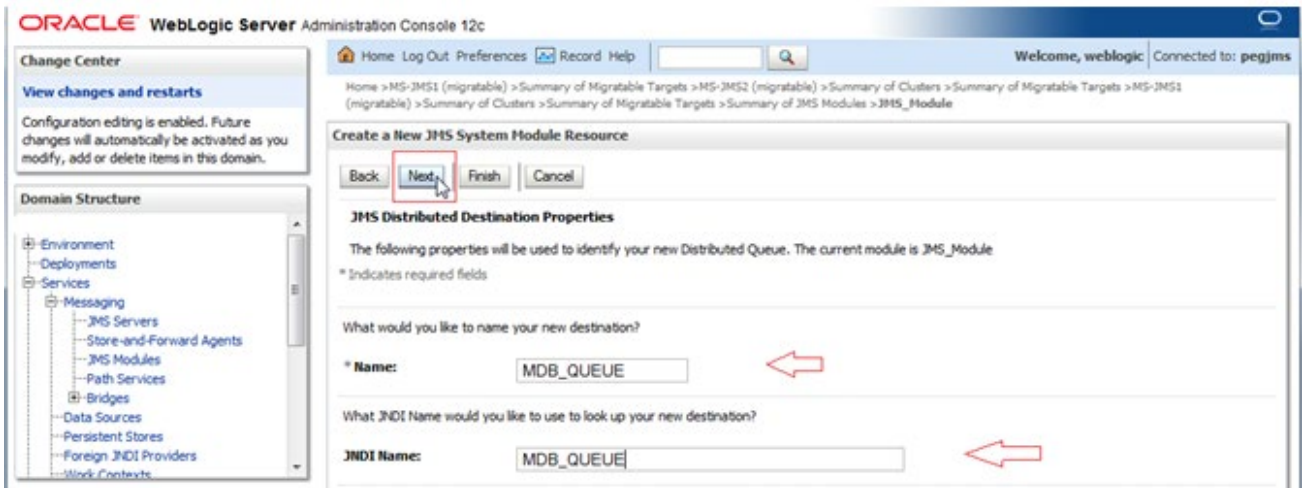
ORACLE WebLogic Server Administration Console 12c

Change Center

View changes and restarts

Configuration editing is enabled. Future changes will automatically be activated as you modify, add or delete items in this domain.

Domain Structure

Environment
Deployments
Services
Messaging
JMS Servers
Store-and-Forward Agents
JMS Modules
Path Services
Bridges
Data Sources
Persistent Stores
Foreign JNDI Providers
Work Contexts

Home Log Out Preferences Record Help

Welcome, weblogic Connected to: pegjms

Home >MS-JMS1 (migratable) >Summary of Migratable Targets >MS-JMS2 (migratable) >Summary of Clusters >Summary of Migratable Targets >MS-JMS1 (migratable) >Summary of Clusters >Summary of Migratable Targets >Summary of JMS Modules >JMS_Module

Create a New JMS System Module Resource

Back Next Finish Cancel

JMS Distributed Destination Properties

The following properties will be used to identify your new Distributed Queue. The current module is JMS_Module

* Indicates required fields

What would you like to name your new destination?

* Name: MDB_QUEUE

What JNDI Name would you like to use to look up your new destination?

JNDI Name: MDB_QUEUE